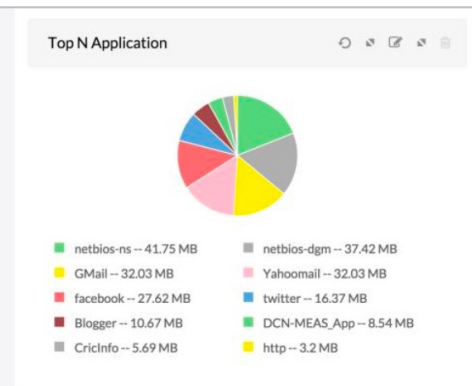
Top N Application

netbios-ns -- 41.75 MB
netbios-dgm -- 37.42 MB
GMail -- 32.03 MB
Yahoomail -- 32.03 MB
facebook -- 27.62 MB
twitter -- 16.37 MB
Blogger -- 10.67 MB
DCN-MEAS_App -- 8.54 MB
CricInfo -- 5.69 MB
http -- 3.2 MB